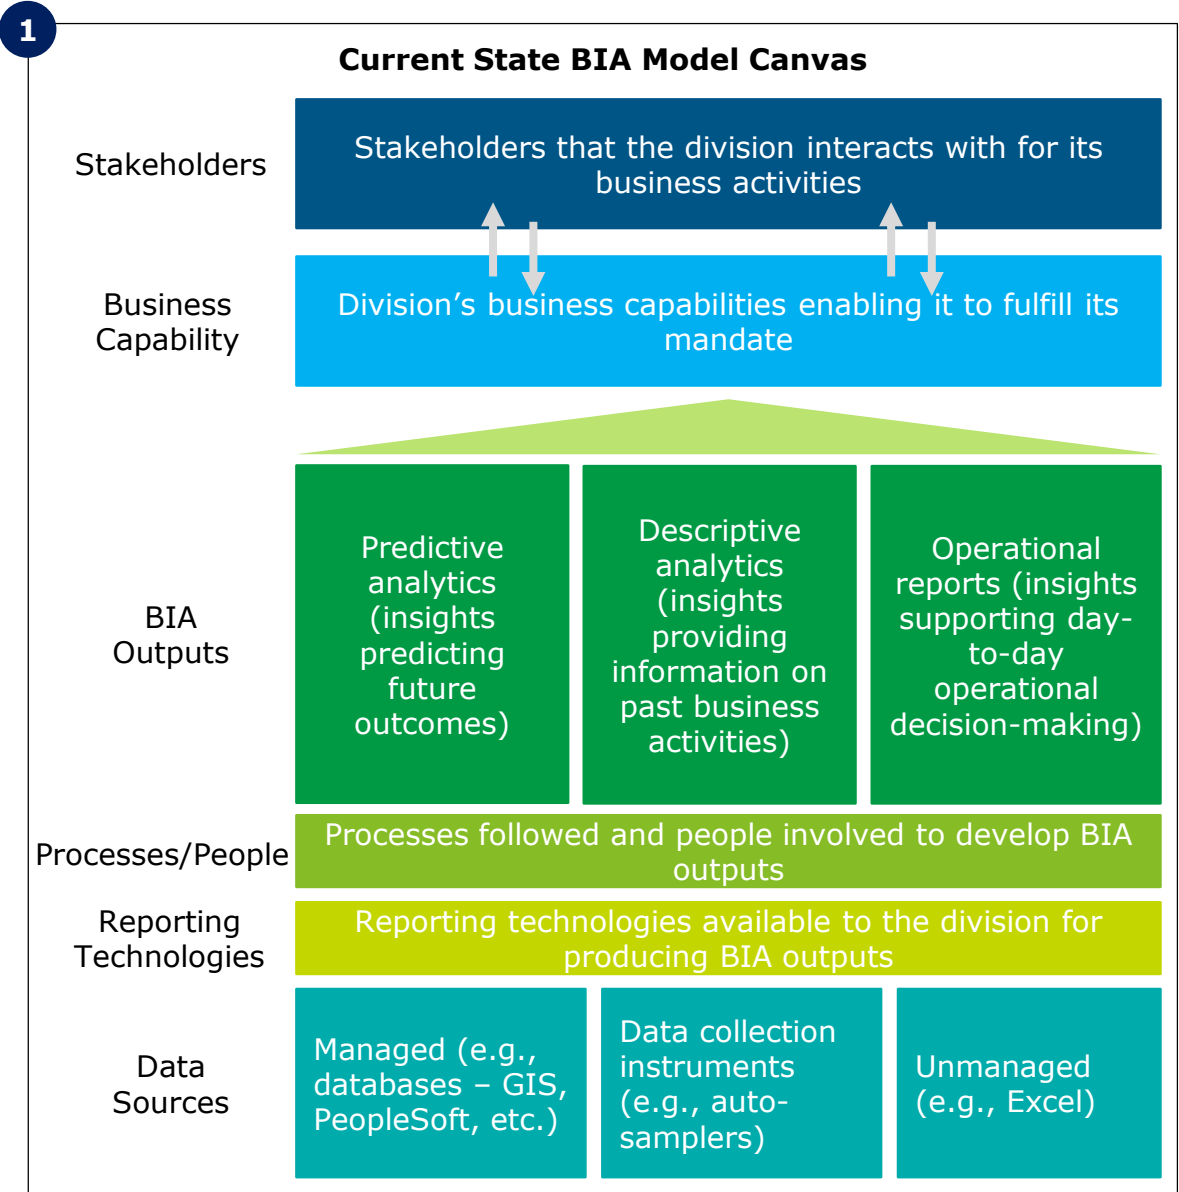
1

Current State BIA Model Canvas

Stakeholders

Stakeholders that the division interacts with for its business activities

Business Capability

Division’s business capabilities enabling it to fulfill its mandate

BIA Outputs

Predictive analytics (insights predicting future outcomes)

Descriptive analytics (insights providing information on past business activities)

Operational reports (insights supporting day-to-day operational decision-making)

Processes/People

Processes followed and people involved to develop BIA outputs

Reporting Technologies

Reporting technologies available to the division for producing BIA outputs

Data Sources

Managed (e.g., databases – GIS, PeopleSoft, etc.)

Data collection instruments (e.g., auto-samplers)

Unmanaged (e.g., Excel)